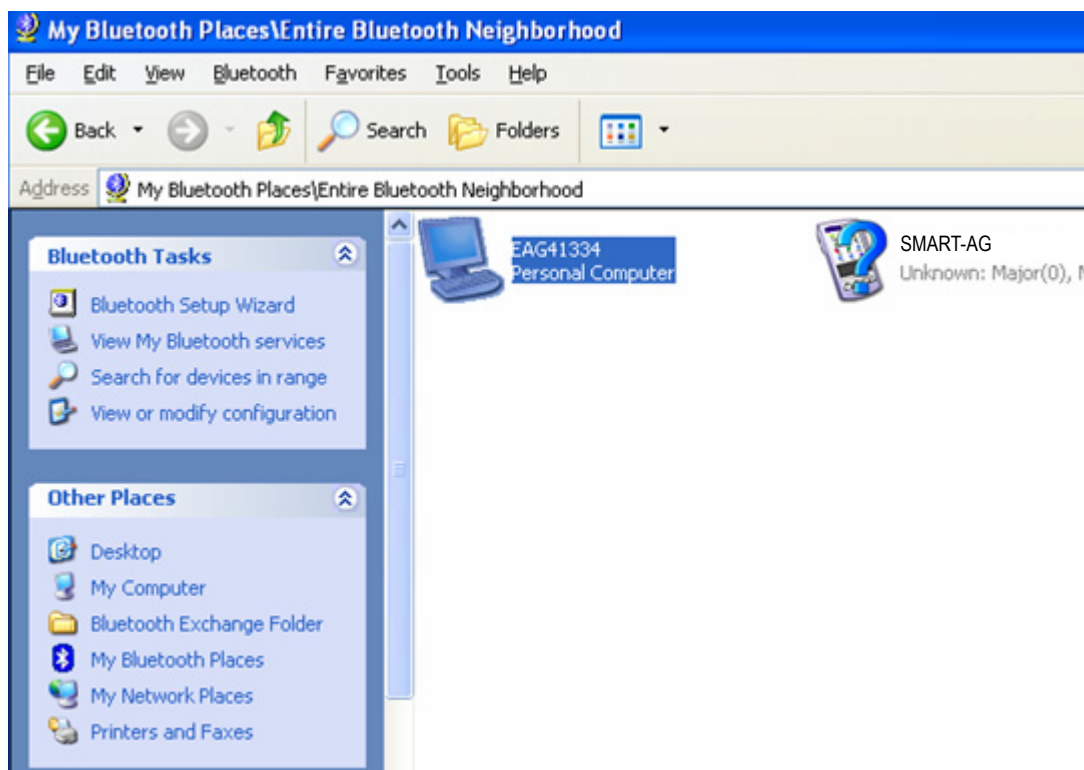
My Bluetooth Places\Entire Bluetooth Neighborhood

File Edit View Bluetooth Favorites Tools Help

Back Search Folders

Address My Bluetooth Places\Entire Bluetooth Neighborhood

Bluetooth Tasks

Bluetooth Setup Wizard
View My Bluetooth services
Search for devices in range
View or modify configuration

Other Places

Desktop
My Computer
Bluetooth Exchange Folder
My Bluetooth Places
My Network Places
Printers and Faxes

EAG41334
Personal Computer

SMART-AG
Unknown: Major(0), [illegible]